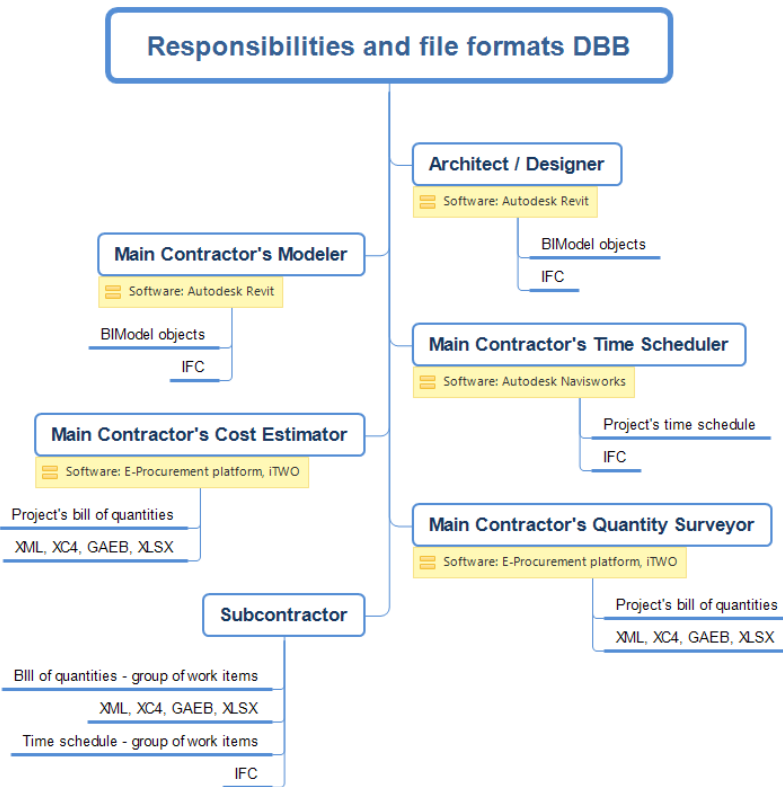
Responsibilities and file formats DBB

Architect / Designer

Software: Autodesk Revit

BIModel objects

IFC

Main Contractor's Modeler

Software: Autodesk Revit

BIModel objects

IFC

Main Contractor's Time Scheduler

Software: Autodesk Navisworks

Project's time schedule

IFC

Main Contractor's Cost Estimator

Software: E-Procurement platform, iTWO

Project's bill of quantities

XML, XC4, GAEB, XLSX

Main Contractor's Quantity Surveyor

Software: E-Procurement platform, iTWO

Project's bill of quantities

XML, XC4, GAEB, XLSX

Subcontractor

BIll of quantities - group of work items

XML, XC4, GAEB, XLSX

Time schedule - group of work items

IFC